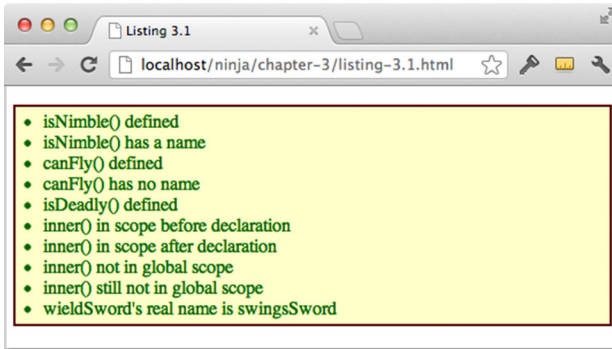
Listing 3.1

localhost/ninja/chapter-3/listing-3.1.html

- isNimble() defined
- isNimble() has a name
- canFly() defined
- canFly() has no name
- isDeadly() defined
- inner() in scope before declaration
- inner() in scope after declaration
- inner() not in global scope
- inner() still not in global scope
- wieldSword's real name is swingsSword